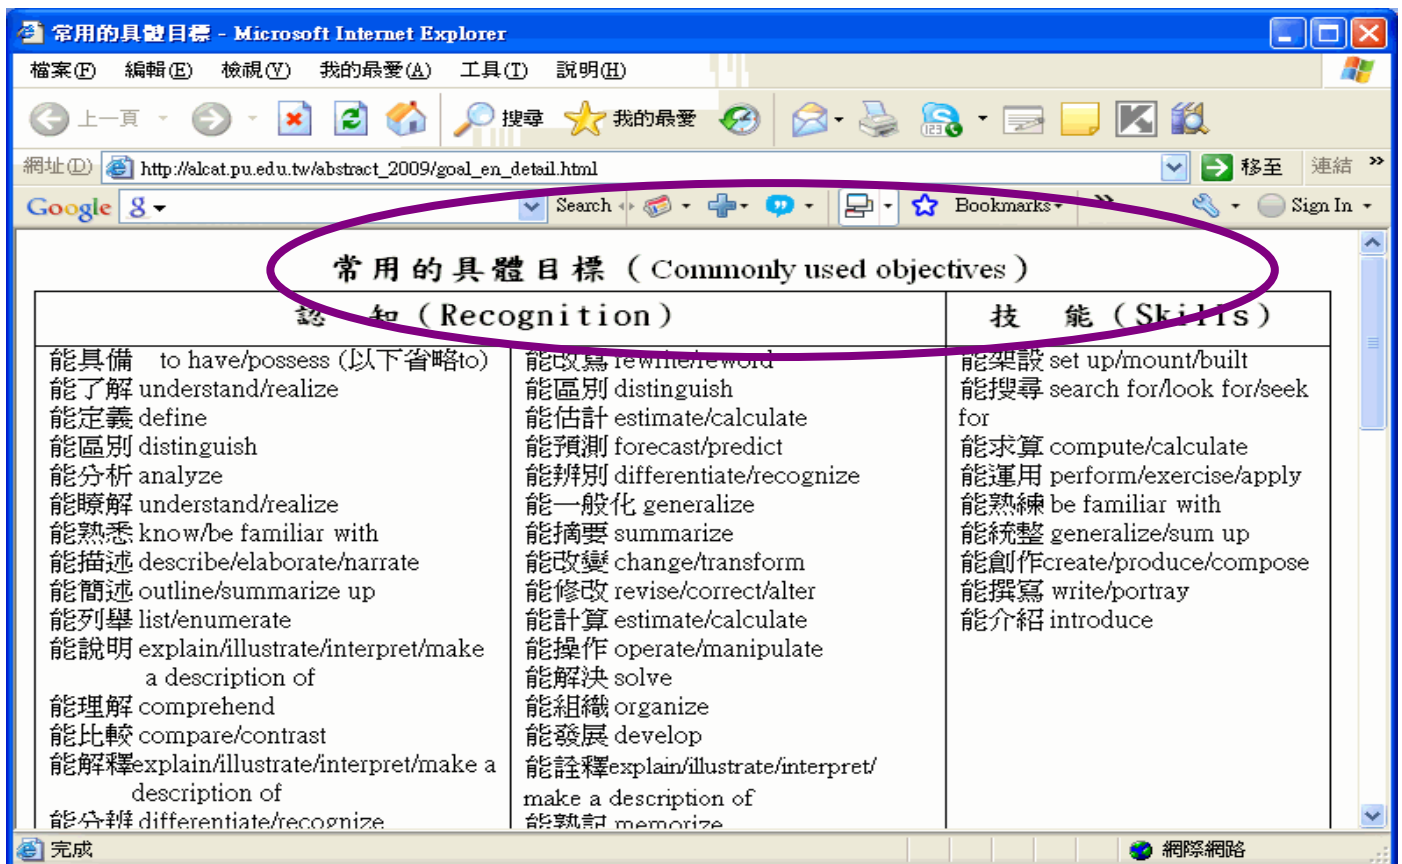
常用的具體目標 - Microsoft Internet Explorer

檔案(F) 編輯(E) 檢視(V) 我的最愛(A) 工具(T) 說明(H)

上一頁 搜尋 我的最愛

網址(D) http://alcat.pu.edu.tw/abstract_2009/goal_en_detail.html 移至 連結 »

Google 8 Search Bookmarks » Sign In

常用的具體目標（Commonly used objectives）

| 認　知（Recognition） | | 技　能（Skills） |
|---|---|---|
| 能具備 to have/possess (以下省略to)<br>能了解 understand/realize<br>能定義 define<br>能區別 distinguish<br>能分析 analyze<br>能瞭解 understand/realize<br>能熟悉 know/be familiar with<br>能描述 describe/elaborate/narrate<br>能簡述 outline/summarize up<br>能列舉 list/enumerate<br>能說明 explain/illustrate/interpret/make a description of<br>能理解 comprehend<br>能比較 compare/contrast<br>能解釋explain/illustrate/interpret/make a description of<br>能分辨 differentiate/recognize | 能改寫 rewrite/reword<br>能區別 distinguish<br>能估計 estimate/calculate<br>能預測 forecast/predict<br>能辨別 differentiate/recognize<br>能一般化 generalize<br>能摘要 summarize<br>能改變 change/transform<br>能修改 revise/correct/alter<br>能計算 estimate/calculate<br>能操作 operate/manipulate<br>能解決 solve<br>能組織 organize<br>能發展 develop<br>能詮釋explain/illustrate/interpret/ make a description of<br>能熟記 memorize | 能架設 set up/mount/built<br>能搜尋 search for/look for/seek for<br>能求算 compute/calculate<br>能運用 perform/exercise/apply<br>能熟練 be familiar with<br>能統整 generalize/sum up<br>能創作create/produce/compose<br>能撰寫 write/portray<br>能介紹 introduce |

完成 網際網路